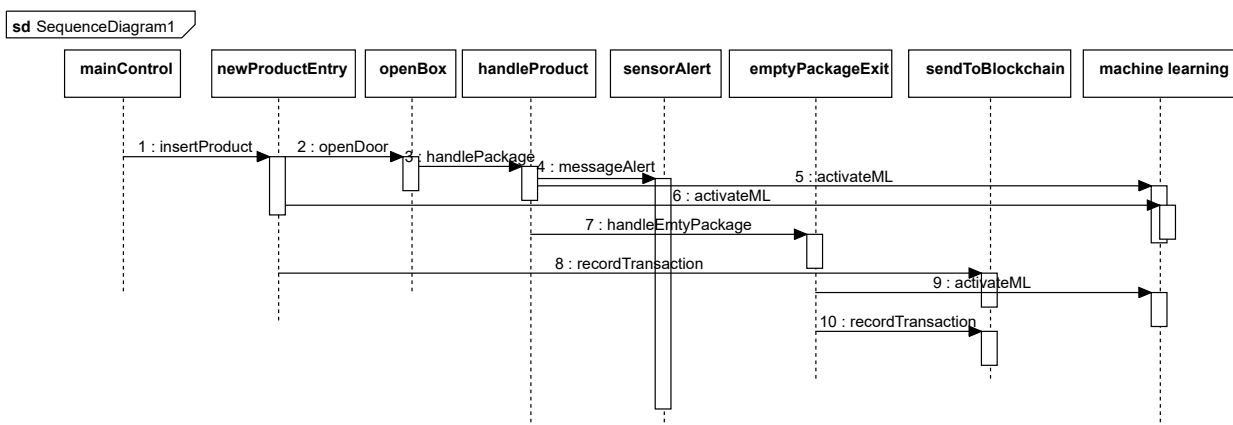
sd SequenceDiagram1

mainControl
newProductEntry
openBox
handleProduct
sensorAlert
emptyPackageExit
sendToBlockchain
machine learning

1 : insertProduct
2 : openDoor
3 : handlePackage
4 : messageAlert
5 : activateML
6 : activateML
7 : handleEmtyPackage
8 : recordTransaction
9 : activateML
10 : recordTransaction